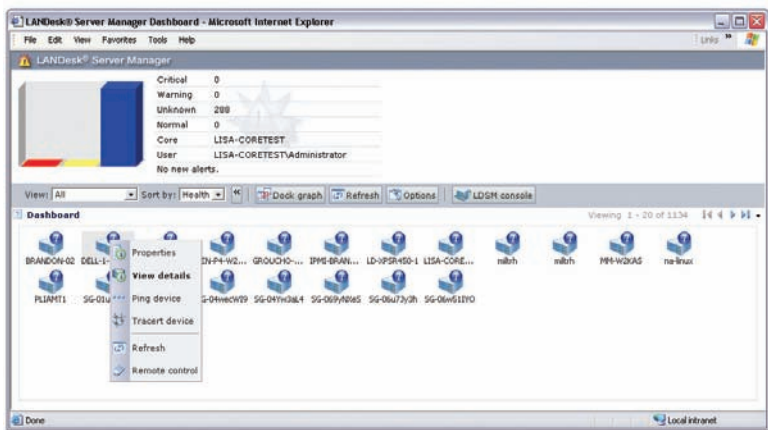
LANDesk® Server Manager Dashboard - Microsoft Internet Explorer

File Edit View Favorites Tools Help

Links »

LANDesk® Server Manager

| Critical | 0 |
|---|---|
| Warning | 0 |
| Unknown | 288 |
| Normal | 0 |
| Core | LISA-CORETEST |
| User | LISA-CORETEST\Administrator |

No new alerts.

View: All

Sort by: Health

«

Dock graph

Refresh

Options

LDSM console

Dashboard

Viewing 1 - 20 of 1134

BRANDON-02 DELL-1-

Properties

View details

Ping device

Tracert device

Refresh

Remote control

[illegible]N-P4-W2... GROUCHO-... IPMI-BRAN... LD-XPSR450-1 LISA-CORE... milrh milrh MM-W2KAS na-linux

PLIAMT1 SG-01u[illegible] SG-04wecW19 SG-04YHd3aL4 SG-069yNXeS SG-06u7Jy3h SG-06w51IYO

Done

Local intranet